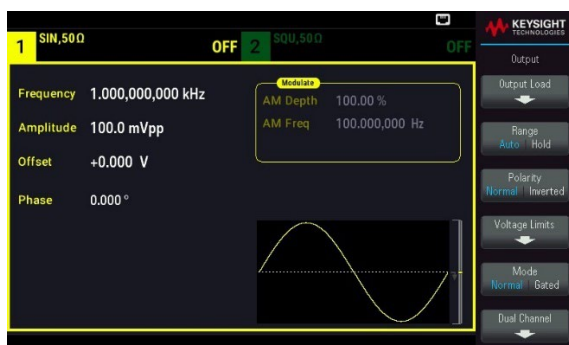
1 SIN,50Ω OFF 2 SQU,50Ω OFF

KEYSIGHT TECHNOLOGIES

Output

Frequency 1.000,000,000 kHz

Amplitude 100.0 mVpp

Offset +0.000 V

Phase 0.000 °

Modulate
AM Depth 100.00 %
AM Freq 100.000,000 Hz

Output Load

Range
Auto Hold

Polarity
Normal Inverted

Voltage Limits

Mode
Normal Gated

Dual Channel